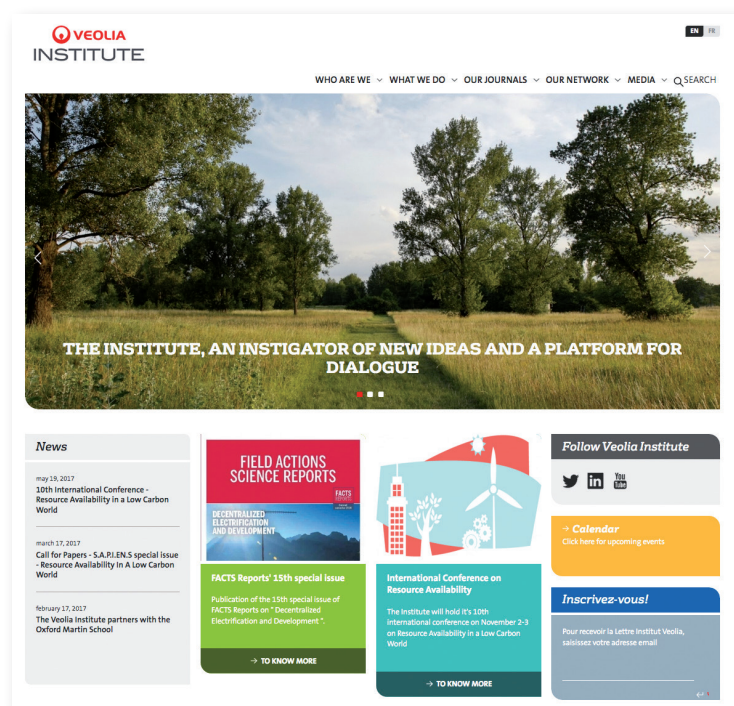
VEOLIA INSTITUTE

EN FR

WHO ARE WE WHAT WE DO OUR JOURNALS OUR NETWORK MEDIA SEARCH

THE INSTITUTE, AN INSTIGATOR OF NEW IDEAS AND A PLATFORM FOR DIALOGUE

News

may 19, 2017
10th International Conference - Resource Availability in a Low Carbon World

march 17, 2017
Call for Papers - S.A.P.I.EN.S special issue - Resource Availability In A Low Carbon World

february 17, 2017
The Veolia Institute partners with the Oxford Martin School

FIELD ACTIONS SCIENCE REPORTS

FACTS

DECENTRALIZED ELECTRIFICATION AND DEVELOPMENT

FACTS Reports' 15th special issue

Publication of the 15th special issue of FACTS Reports on " Decentralized Electrification and Development ".

→ TO KNOW MORE

International Conference on Resource Availability

The Institute will hold it's 10th international conference on November 2-3 on Resource Availability in a Low Carbon World

→ TO KNOW MORE

Follow Veolia Institute

You Tube

→ Calendar
Click here for upcoming events

Inscrivez-vous!

Pour recevoir la Lettre Institut Veolia, saisissez votre adresse email